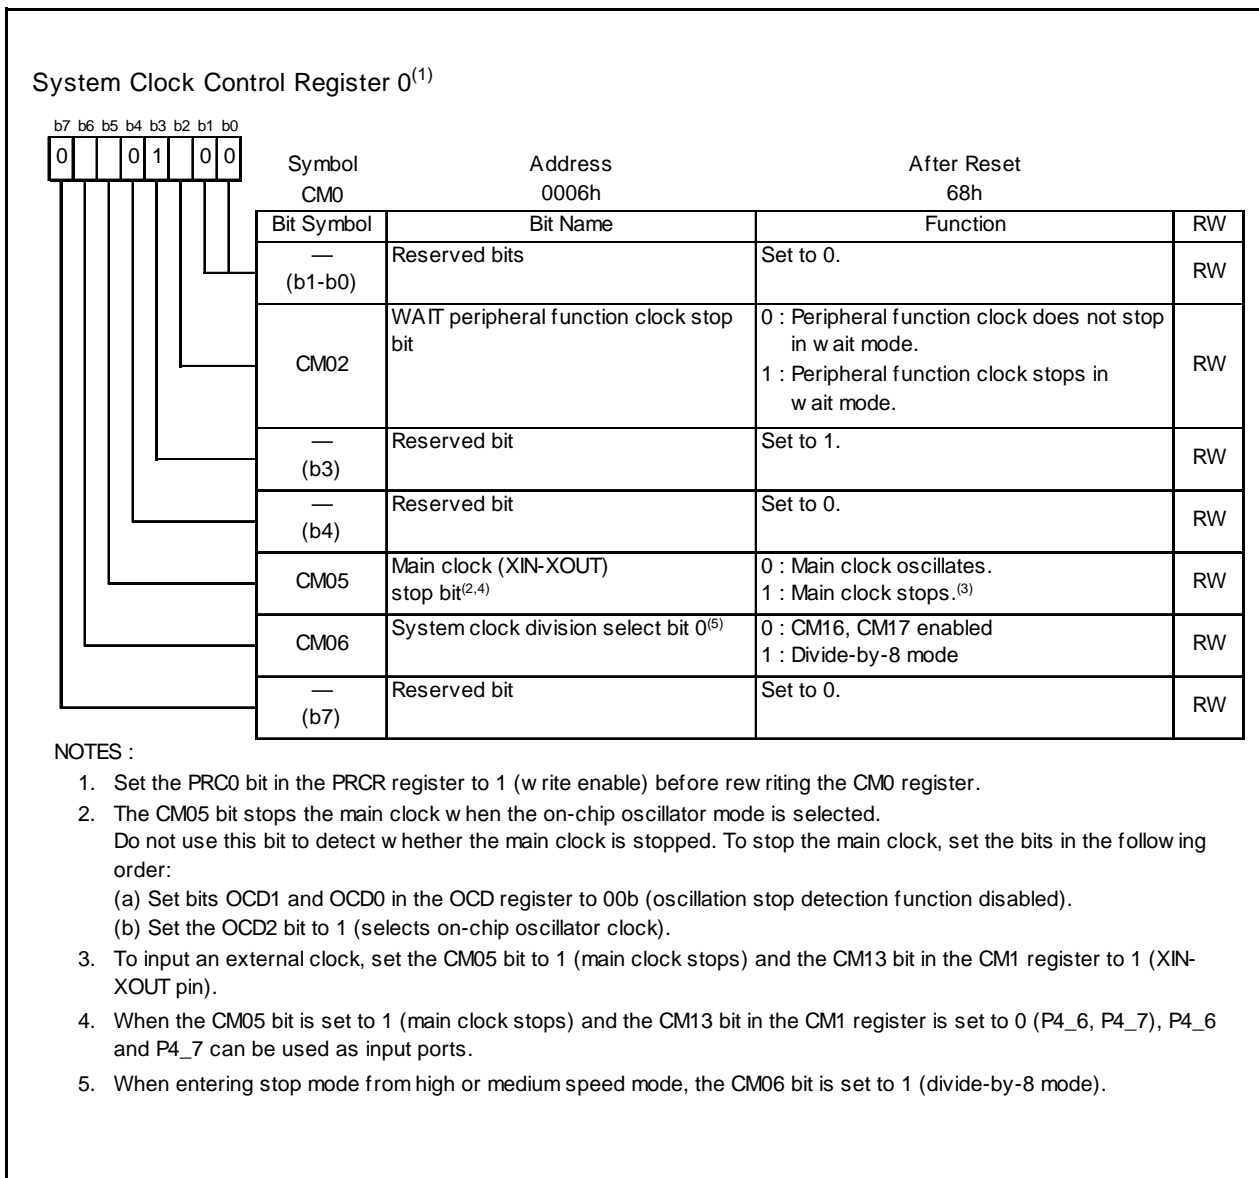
System Clock Control Register 0$^{(1)}$

b7 b6 b5 b4 b3 b2 b1 b0

0 0 1 0 0

| Symbol | Address | After Reset |
|---|---|---|
| CM0 | 0006h | 68h |

| Bit Symbol | Bit Name | Function | RW |
|---|---|---|---|
| — (b1-b0) | Reserved bits | Set to 0. | RW |
| CM02 | WAIT peripheral function clock stop bit | 0 : Peripheral function clock does not stop in w ait mode. 1 : Peripheral function clock stops in w ait mode. | RW |
| — (b3) | Reserved bit | Set to 1. | RW |
| — (b4) | Reserved bit | Set to 0. | RW |
| CM05 | Main clock (XIN-XOUT) stop bit$^{(2,4)}$ | 0 : Main clock oscillates. 1 : Main clock stops.$^{(3)}$ | RW |
| CM06 | System clock division select bit 0$^{(5)}$ | 0 : CM16, CM17 enabled 1 : Divide-by-8 mode | RW |
| — (b7) | Reserved bit | Set to 0. | RW |

NOTES :
1. Set the PRC0 bit in the PRCR register to 1 (w rite enable) before rew riting the CM0 register.
2. The CM05 bit stops the main clock w hen the on-chip oscillator mode is selected.
Do not use this bit to detect w hether the main clock is stopped. To stop the main clock, set the bits in the follow ing order:
(a) Set bits OCD1 and OCD0 in the OCD register to 00b (oscillation stop detection function disabled).
(b) Set the OCD2 bit to 1 (selects on-chip oscillator clock).
3. To input an external clock, set the CM05 bit to 1 (main clock stops) and the CM13 bit in the CM1 register to 1 (XIN-XOUT pin).
4. When the CM05 bit is set to 1 (main clock stops) and the CM13 bit in the CM1 register is set to 0 (P4_6, P4_7), P4_6 and P4_7 can be used as input ports.
5. When entering stop mode from high or medium speed mode, the CM06 bit is set to 1 (divide-by-8 mode).